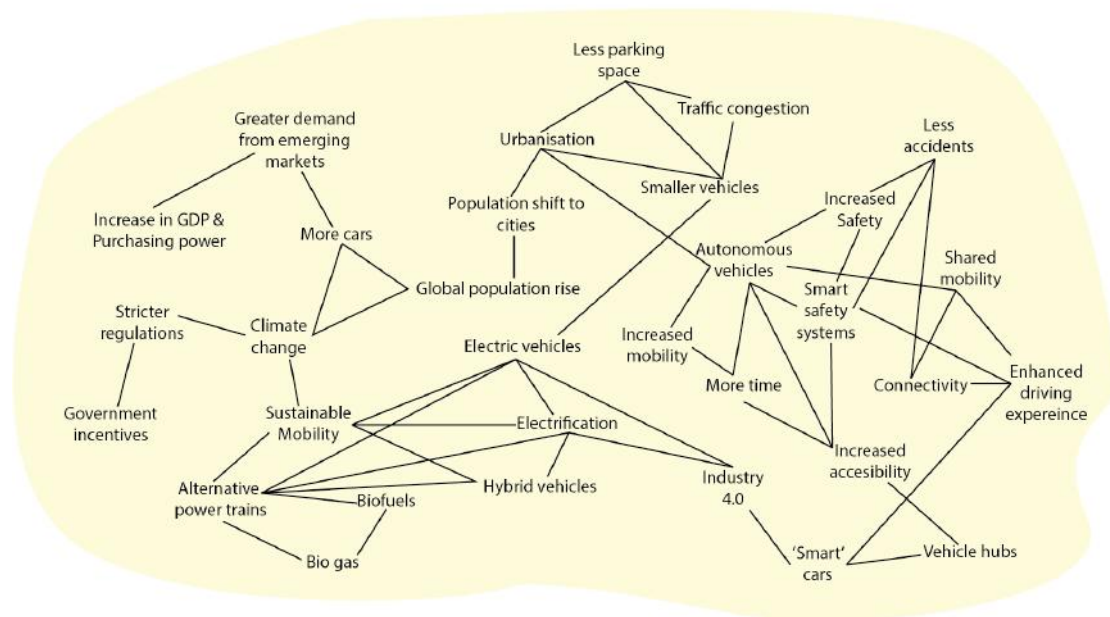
Less parking space

Traffic congestion

Greater demand from emerging markets

Urbanisation

Less accidents

Smaller vehicles

Increased Safety

Population shift to cities

Increase in GDP & Purchasing power

More cars

Autonomous vehicles

Shared mobility

Smart safety systems

Global population rise

Stricter regulations

Climate change

Increased mobility

Electric vehicles

Enhanced driving expereince

Connectivity

More time

Government incentives

Sustainable Mobility

Electrification

Increased accesibility

Industry 4.0

Alternative power trains

Hybrid vehicles

Biofuels

Vehicle hubs

'Smart' cars

Bio gas